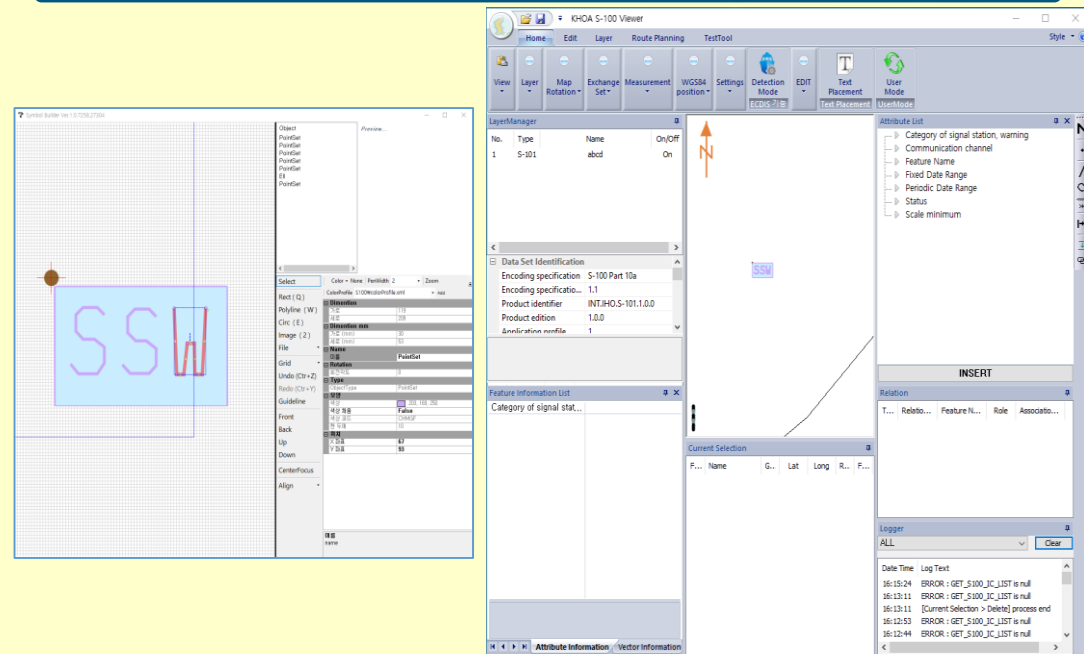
Symbol Builder Ver 1.0.7259.27304

Object
PointSet
PointSet
PointSet
PointSet
PointSet
Ell
PointSet

Preview...

SSW

Select
Rect ( Q )
Polyline ( W )
Circ ( E )
Image ( Z )
File
Grid
Undo (Ctrl+Z)
Redo (Ctrl+Y)
Guideline
Front
Back
Up
Down
CenterFocus
Align

Color • None PenWidth 2 Zoom
ColorProfile S100VectorProfile.xml

Dimention
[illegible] 119
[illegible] 209
Dimention mm
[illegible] 30
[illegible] 50
Name
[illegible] PointSet
Rotation
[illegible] 0
Type
ObjectType PointSet
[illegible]
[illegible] 255, 180, 250
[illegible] False
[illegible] CHMGF
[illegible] 10
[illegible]
X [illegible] 67
Y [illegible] 98

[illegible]
name

KHOA S-100 Viewer
Home Edit Layer Route Planning TestTool Style
View Layer Map Rotation Exchange Set Measurement WGS84 position Settings Detection Mode EDIT Text Placement User Mode
ECDIS 기능 Text Placement UserMode

LayerManager
| No. | Type | Name | On/Off |
|---|---|---|---|
| 1 | S-101 | abcd | On |

Data Set Identification
| Encoding specification | S-100 Part 10a |
|---|---|
| Encoding specificatio... | 1.1 |
| Product identifier | INT.IHO.S-101.1.0.0 |
| Product edition | 1.0.0 |
| Application profile | 1 |

Feature Information List
Category of signal stat...

Attribute Information Vector Information

N

SSW

Current Selection
| F... | Name | G... | Lat | Long | R... | F... |
|---|---|---|---|---|---|---|

Attribute List
Category of signal station, warning
Communication channel
Feature Name
Fixed Date Range
Periodic Date Range
Status
Scale minimum

INSERT

Relation
| T... | Relatio... | Feature N... | Role | Associatio... |
|---|---|---|---|---|

Logger
ALL Clear
| Date Time | Log Text |
|---|---|
| 16:15:24 | ERROR : GET_S100_IC_LIST is null |
| 16:13:11 | ERROR : GET_S100_IC_LIST is null |
| 16:13:11 | [Current Selection > Delete] process end |
| 16:12:53 | ERROR : GET_S100_IC_LIST is null |
| 16:12:44 | ERROR : GET_S100_IC_LIST is null |